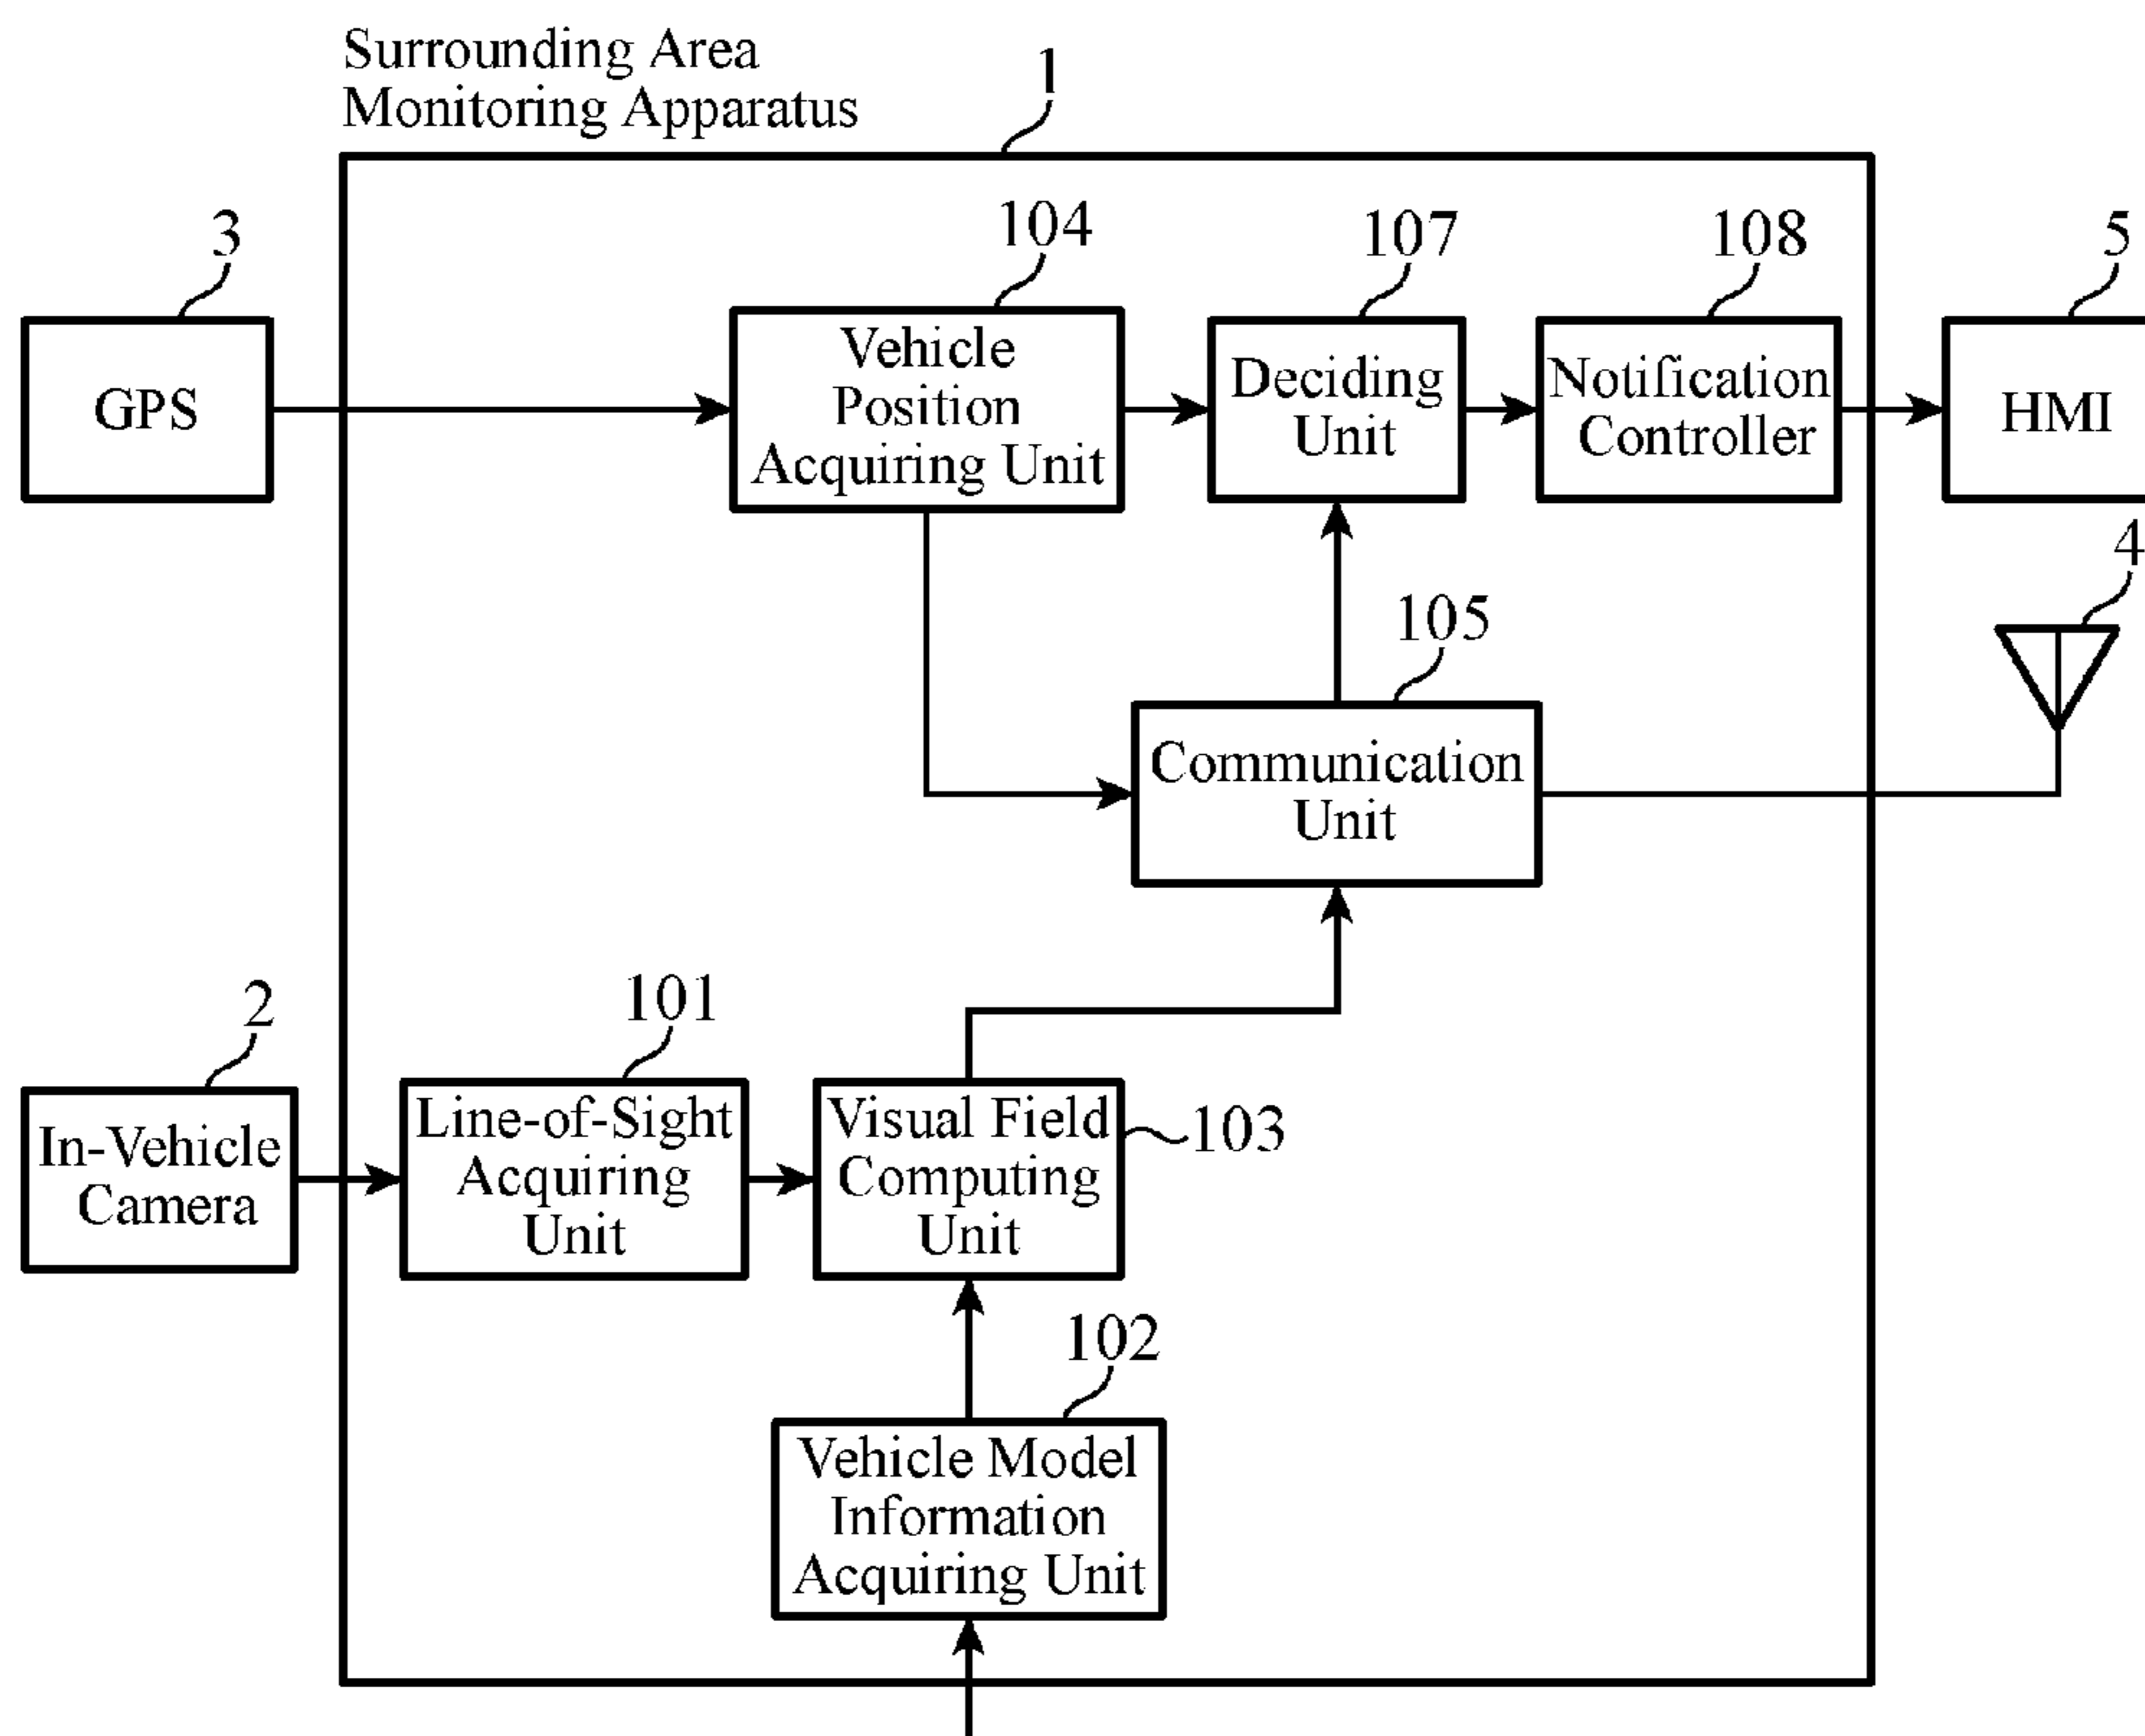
Surrounding Area Monitoring Apparatus

1

3

GPS

104

Vehicle Position Acquiring Unit

107

Deciding Unit

108

Notification Controller

5

HMI

4

105

Communication Unit

2

In-Vehicle Camera

101

Line-of-Sight Acquiring Unit

Visual Field Computing Unit

103

102

Vehicle Model Information Acquiring Unit